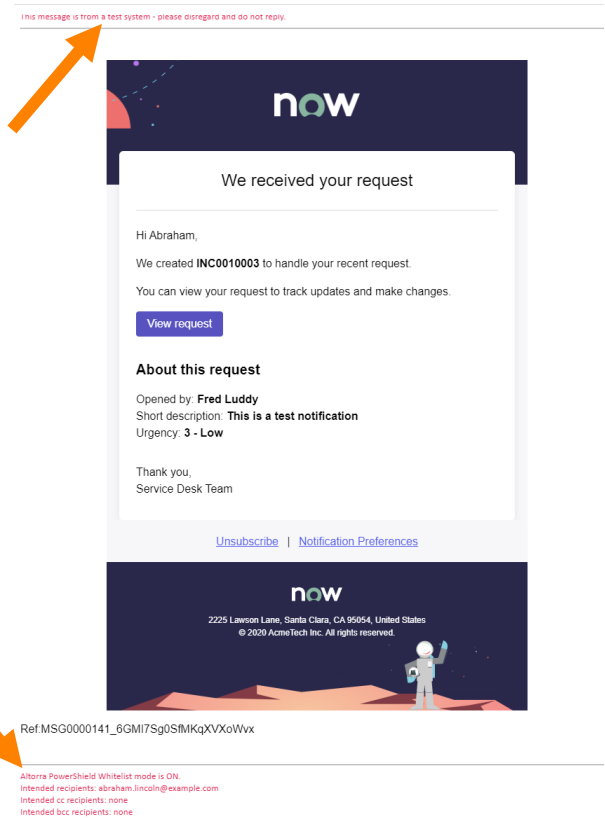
This message is from a test system - please disregard and do not reply.

now

We received your request

Hi Abraham,

We created **INC0010003** to handle your recent request.

You can view your request to track updates and make changes.

View request

About this request

Opened by: **Fred Luddy**
Short description: **This is a test notification**
Urgency: **3 - Low**

Thank you,
Service Desk Team

Unsubscribe | Notification Preferences

now

2225 Lawson Lane, Santa Clara, CA 95054, United States
© 2020 AcmeTech Inc. All rights reserved.

Ref:MSG0000141_6GMI7Sg0SfMKqXVXoWvx

Altorra PowerShield Whitelist mode is ON.
Intended recipients: abraham.lincoln@example.com
Intended cc recipients: none
Intended bcc recipients: none